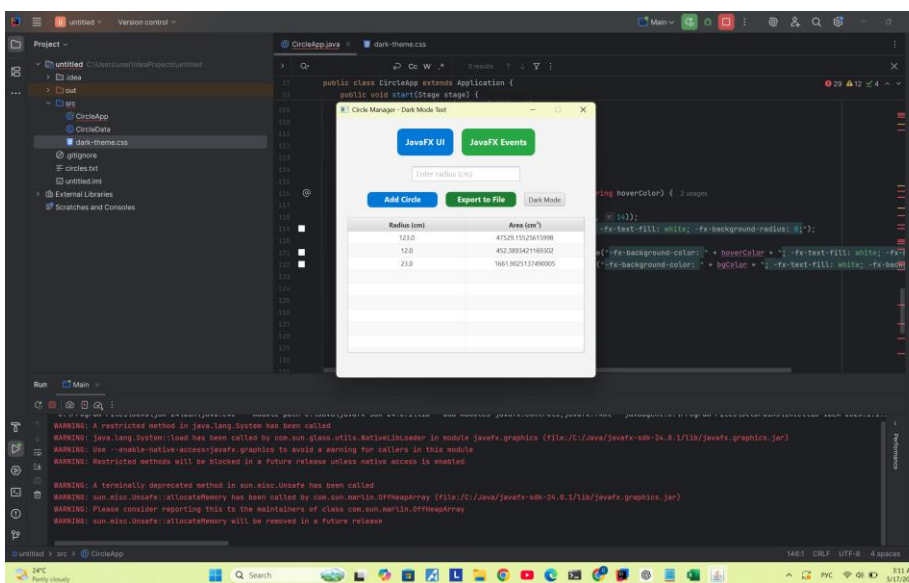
untitled Version control

Main

Project

untitled C:\Users\user\IdeaProjects\untitled
.idea
out
src
CircleApp
CircleData
dark-theme.css
.gitignore
circles.txt
untitled.iml
External Libraries
Scratches and Consoles

CircleApp.java × dark-theme.css

Cc W .* 0 results

public class CircleApp extends Application {
public void start(Stage stage) {

29 12 4

Circle Manager - Dark Mode Test

JavaFX UI

JavaFX Events

Enter radius (cm)

Add Circle

Export to File

Dark Mode

| Radius (cm) | Area (cm²) |
|---|---|
| 123.0 | 47529.15525615998 |
| 12.0 | 452.3893421169302 |
| 23.0 | 1661.9025137490005 |

ring hoverColor) { 2 usages

14));
-fx-text-fill: white; -fx-background-radius: 8;");

e("-fx-background-color: " + hoverColor + "; -fx-text-fill: white; -fx-
("-fx-background-color: " + bgColor + "; -fx-text-fill: white; -fx-bac

Run Main

WARNING: A restricted method in java.lang.System has been called
WARNING: java.lang.System::load has been called by com.sun.glass.utils.NativeLibLoader in module javafx.graphics (file:/C:/Java/javafx-sdk-24.0.1/lib/javafx.graphics.jar)
WARNING: Use --enable-native-access=javafx.graphics to avoid a warning for callers in this module
WARNING: Restricted methods will be blocked in a future release unless native access is enabled

WARNING: A terminally deprecated method in sun.misc.Unsafe has been called
WARNING: sun.misc.Unsafe::allocateMemory has been called by com.sun.marlin.OffHeapArray (file:/C:/Java/javafx-sdk-24.0.1/lib/javafx.graphics.jar)
WARNING: Please consider reporting this to the maintainers of class com.sun.marlin.OffHeapArray
WARNING: sun.misc.Unsafe::allocateMemory will be removed in a future release

untitled > src > CircleApp

140:1 CRLF UTF-8 4 spaces

24°C
Partly cloudy

Search

PYC

3:11
5/17/2